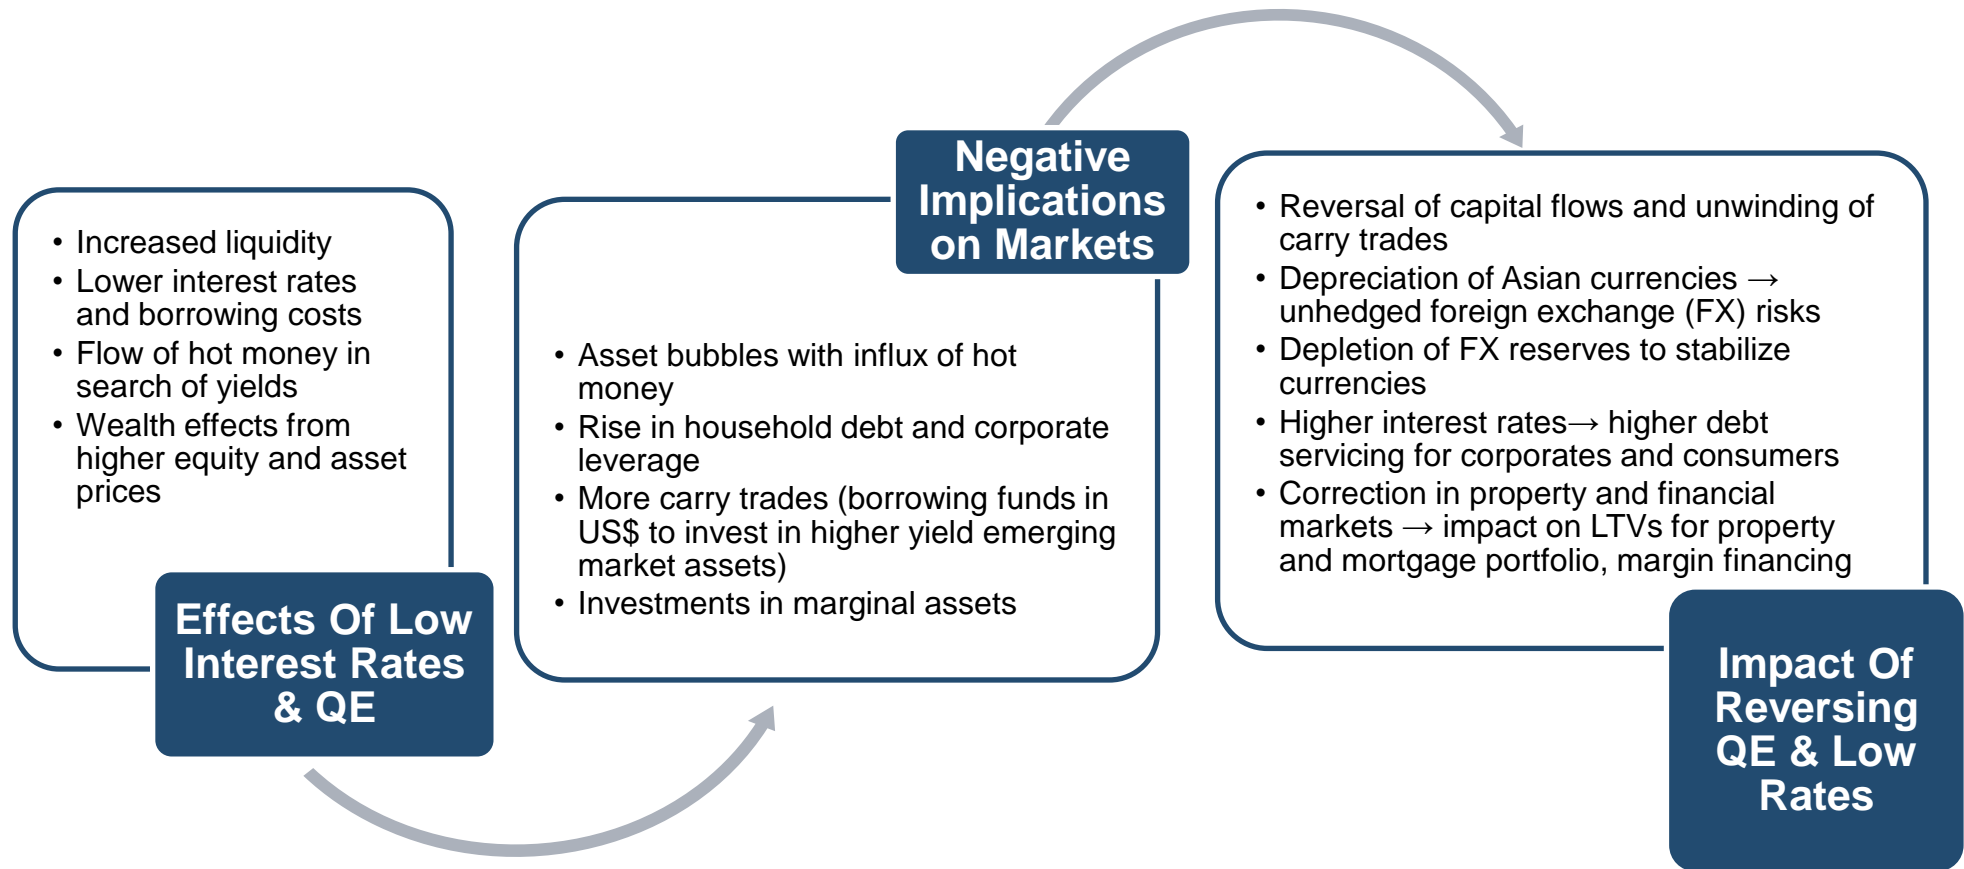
- Increased liquidity
- Lower interest rates and borrowing costs
- Flow of hot money in search of yields
- Wealth effects from higher equity and asset prices

Effects Of Low Interest Rates & QE

Negative Implications on Markets

- Asset bubbles with influx of hot money
- Rise in household debt and corporate leverage
- More carry trades (borrowing funds in US$ to invest in higher yield emerging market assets)
- Investments in marginal assets

- Reversal of capital flows and unwinding of carry trades
- Depreciation of Asian currencies → unhedged foreign exchange (FX) risks
- Depletion of FX reserves to stabilize currencies
- Higher interest rates→ higher debt servicing for corporates and consumers
- Correction in property and financial markets → impact on LTVs for property and mortgage portfolio, margin financing

Impact Of Reversing QE & Low Rates